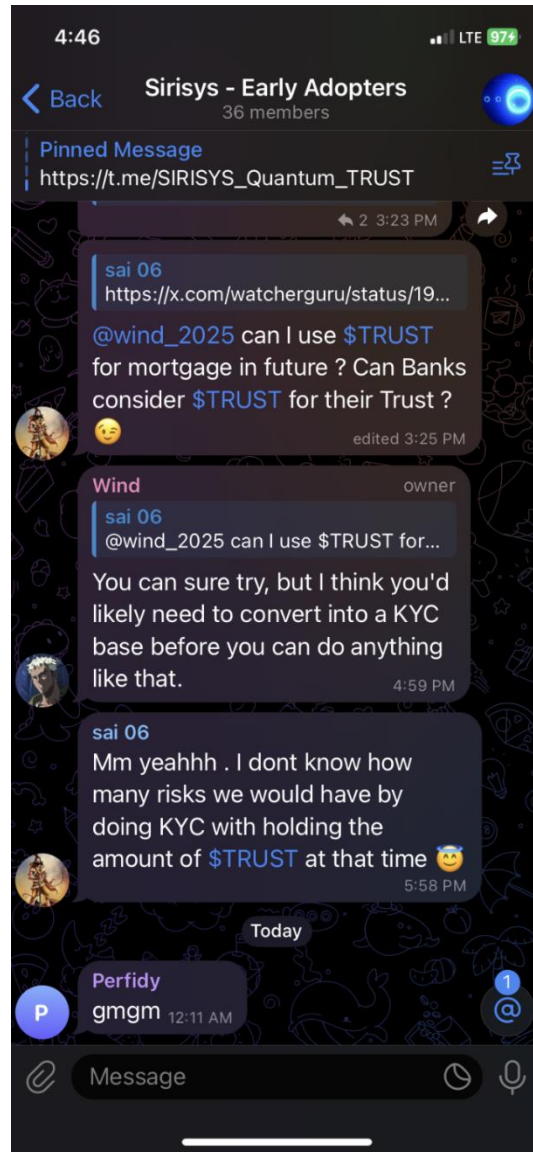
4:46

LTE 97

Back

Sirisys - Early Adopters

36 members

Pinned Message

https://t.me/SIRISYS_Quantum_TRUST

2 3:23 PM

sai 06

https://x.com/watcherguru/status/19...

@wind_2025 can I use $TRUST for mortgage in future ? Can Banks consider $TRUST for their Trust ? 😉

edited 3:25 PM

Wind

owner

sai 06

@wind_2025 can I use $TRUST for...

You can sure try, but I think you'd likely need to convert into a KYC base before you can do anything like that.

4:59 PM

sai 06

Mm yeahhh . I dont know how many risks we would have by doing KYC with holding the amount of $TRUST at that time 😇

5:58 PM

Today

Perfidy

gmgm 12:11 AM

1

@

P

Message